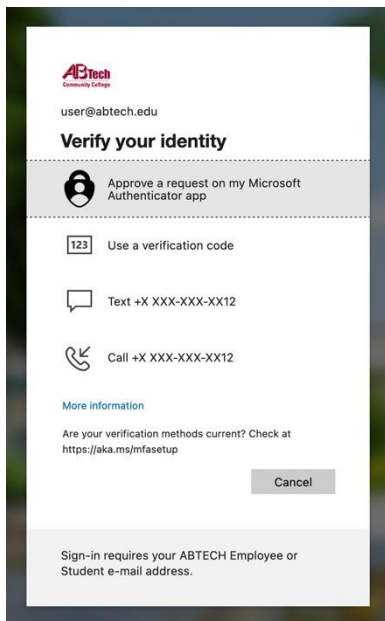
ABTech
Community College

user@abtech.edu

Verify your identity

Approve a request on my Microsoft Authenticator app

123 Use a verification code

Text +X XXX-XXX-XX12

Call +X XXX-XXX-XX12

More information

Are your verification methods current? Check at https://aka.ms/mfasetup

Cancel

Sign-in requires your ABTECH Employee or Student e-mail address.